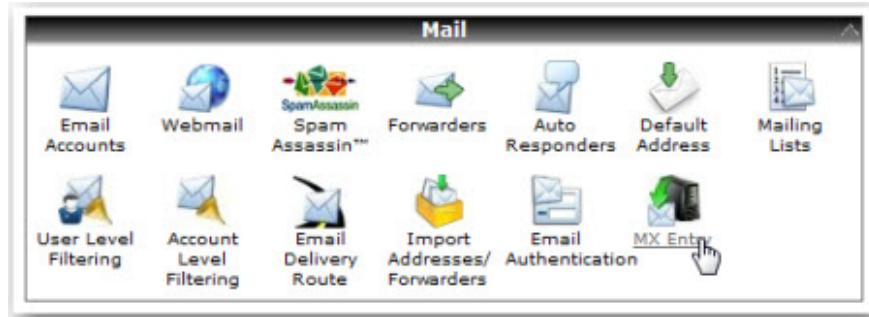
Mail

SpamAssassin

Email Accounts

Webmail

Spam Assassin™

Forwarders

Auto Responders

Default Address

Mailing Lists

User Level Filtering

Account Level Filtering

Email Delivery Route

Import Addresses/ Forwarders

Email Authentication

MX Entry